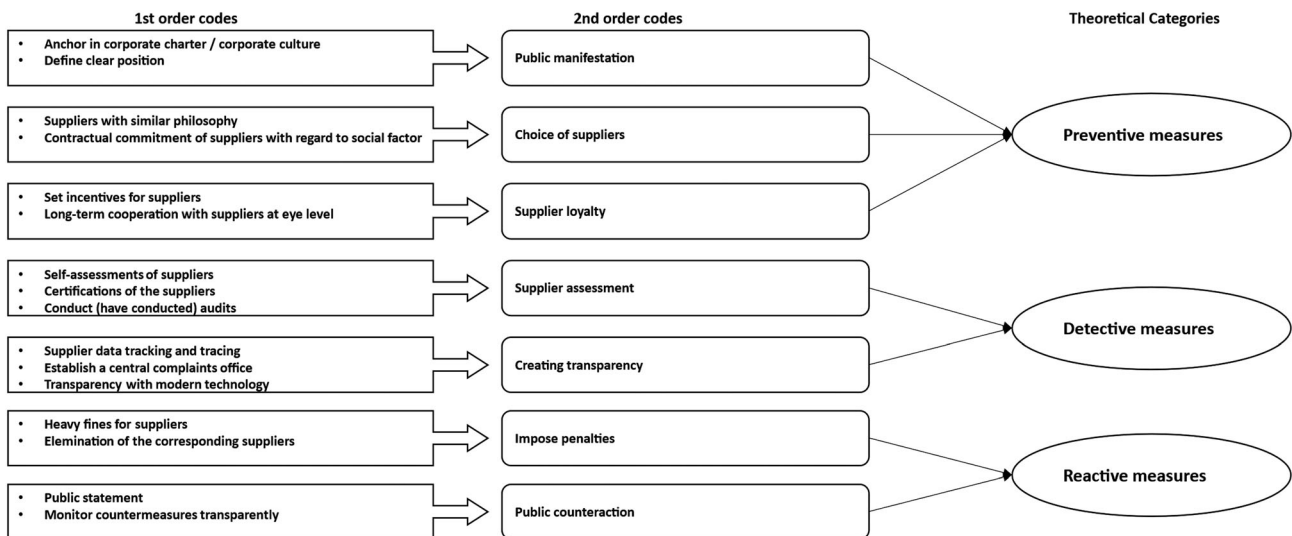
1st order codes

2nd order codes

Theoretical Categories

- Anchor in corporate charter / corporate culture
- Define clear position

Public manifestation

- Suppliers with similar philosophy
- Contractual commitment of suppliers with regard to social factor

Choice of suppliers

Preventive measures

- Set incentives for suppliers
- Long-term cooperation with suppliers at eye level

Supplier loyalty

- Self-assessments of suppliers
- Certifications of the suppliers
- Conduct (have conducted) audits

Supplier assessment

Detective measures

- Supplier data tracking and tracing
- Establish a central complaints office
- Transparency with modern technology

Creating transparency

- Heavy fines for suppliers
- Elemination of the corresponding suppliers

Impose penalties

Reactive measures

- Public statement
- Monitor countermeasures transparently

Public counteraction